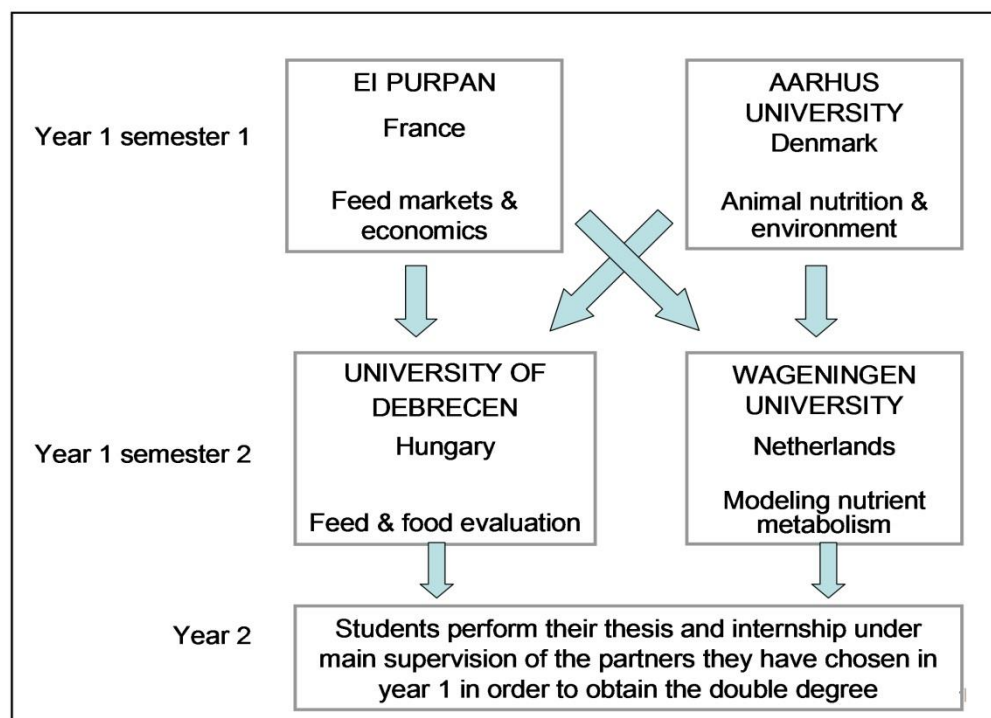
Year 1 semester 1

EI PURPAN
France

Feed markets & economics

AARHUS UNIVERSITY
Denmark

Animal nutrition & environment

Year 1 semester 2

UNIVERSITY OF DEBRECEN
Hungary

Feed & food evaluation

WAGENINGEN UNIVERSITY
Netherlands

Modeling nutrient metabolism

Year 2

Students perform their thesis and internship under main supervision of the partners they have chosen in year 1 in order to obtain the double degree

11